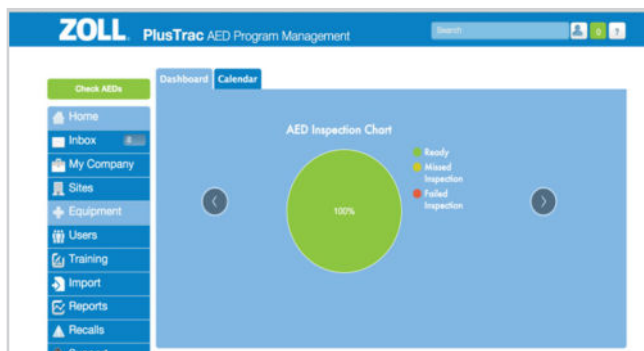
ZOLL. PlusTrac AED Program Management

Search

0 ?

Check AEDs

Home
Inbox
My Company
Sites
Equipment
Users
Training
Import
Reports
Recalls
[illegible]

Dashboard Calendar

AED Inspection Chart

Ready
Missed Inspection
Failed Inspection

100%